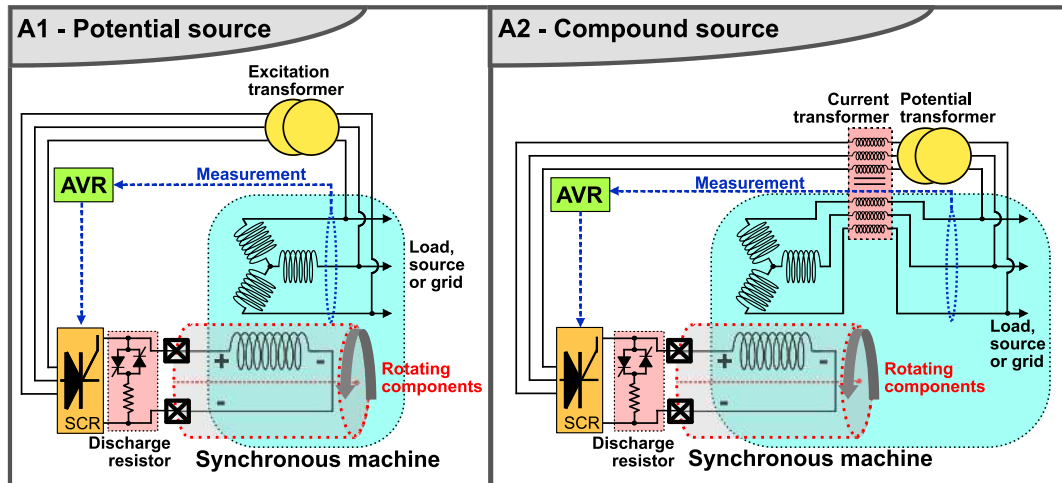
A1 - Potential source

Excitation transformer

AVR

Measurement

Load, source or grid

SCR

Discharge resistor

+

-

-

Rotating components

Synchronous machine

A2 - Compound source

Current transformer

Potential transformer

AVR

Measurement

Load, source or grid

SCR

Discharge resistor

+

-

-

Rotating components

Synchronous machine